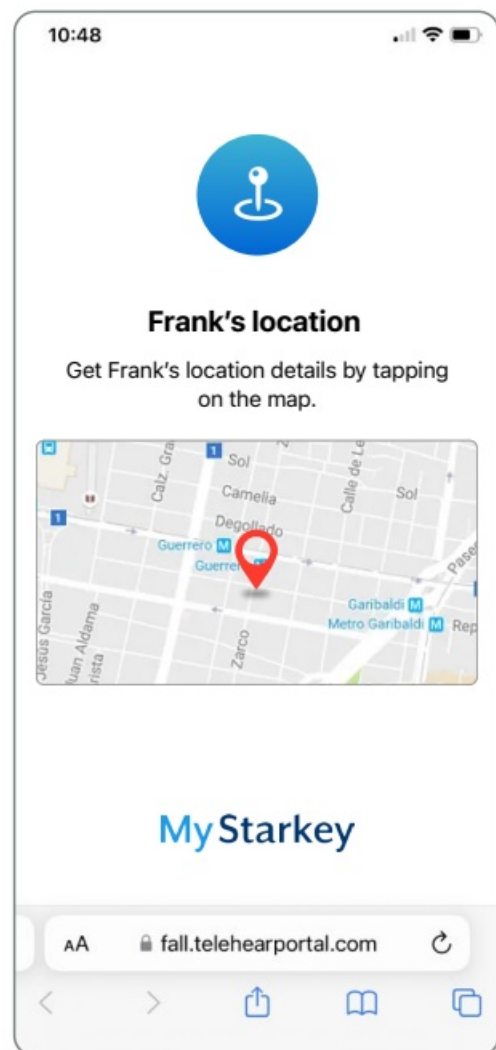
10:48

Frank's location

Get Frank's location details by tapping on the map.

Calz. Gr
Sol
Camelia
Calle de Le
Sol
Degollado
Guerrero
Guerrer
Pase
Garibaldi
Metro Garibaldi
Rep
Jesús García
Juan Aldama
rista
Zarco

My Starkey

AA fall.telehearportal.com